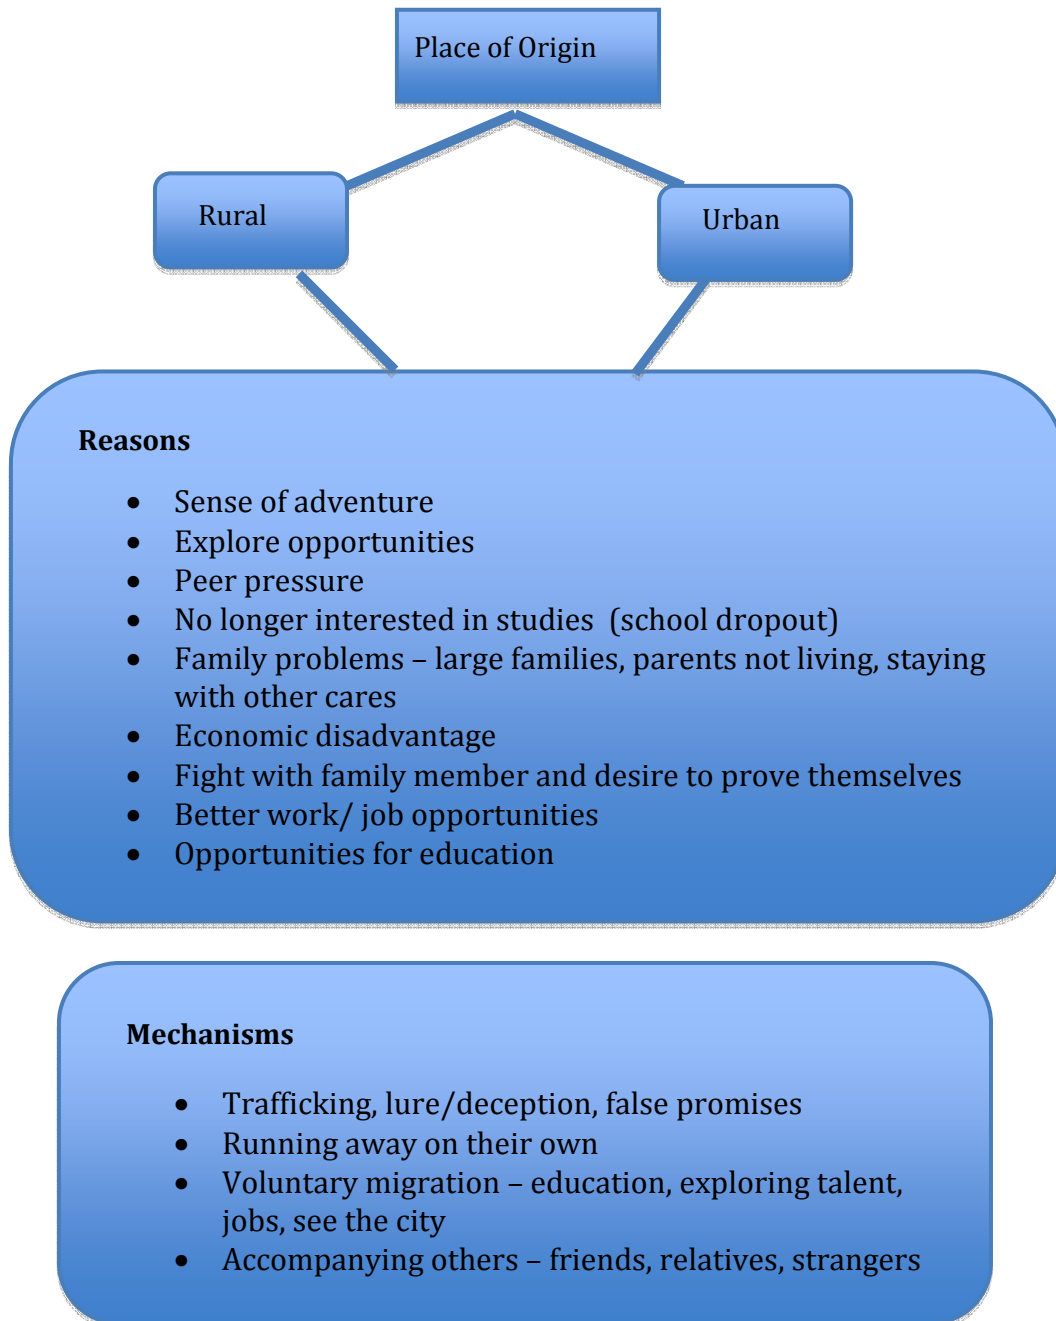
Place of Origin

Rural

Urban

Reasons

- Sense of adventure
- Explore opportunities
- Peer pressure
- No longer interested in studies (school dropout)
- Family problems – large families, parents not living, staying with other cares
- Economic disadvantage
- Fight with family member and desire to prove themselves
- Better work/ job opportunities
- Opportunities for education

Mechanisms

- Trafficking, lure/deception, false promises
- Running away on their own
- Voluntary migration – education, exploring talent, jobs, see the city
- Accompanying others – friends, relatives, strangers